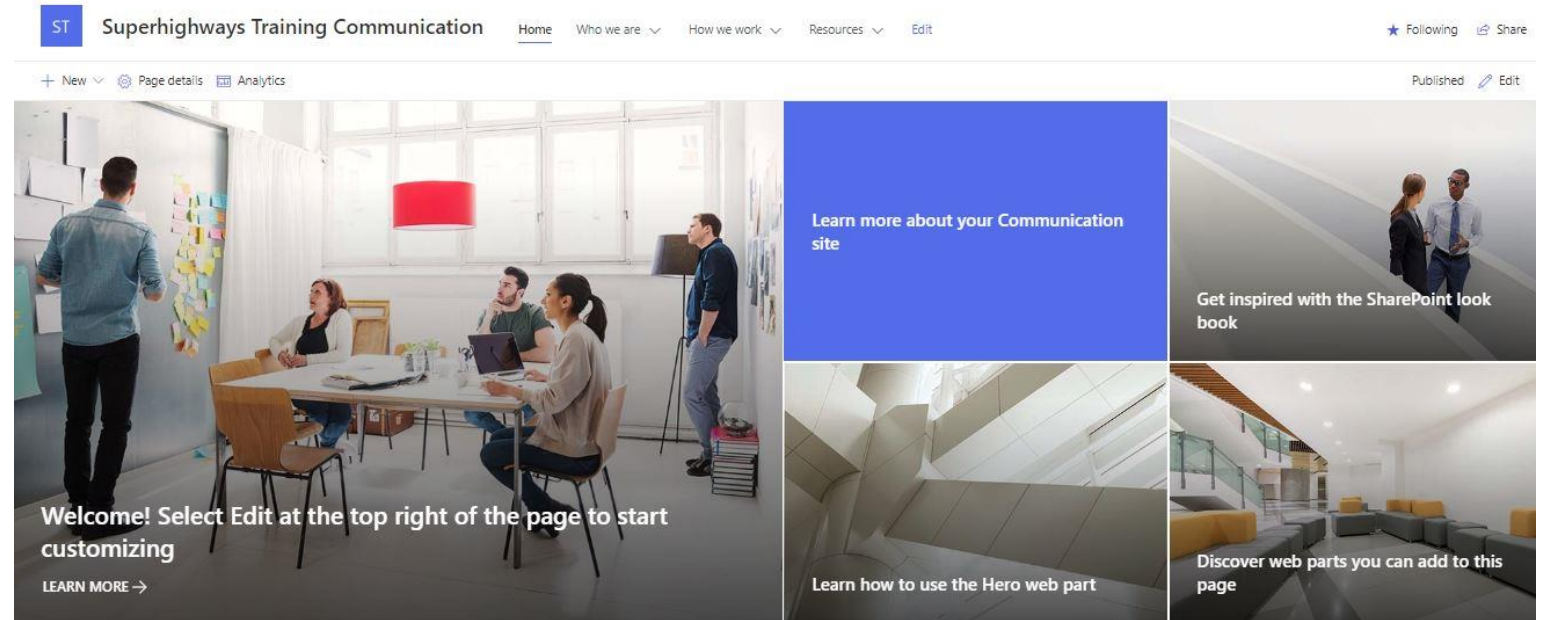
ST Superhighways Training Communication Home Who we are How we work Resources Edit

Following Share

+ New Page details Analytics

Published Edit

Welcome! Select Edit at the top right of the page to start customizing

LEARN MORE →

Learn more about your Communication site

Get inspired with the SharePoint look book

Learn how to use the Hero web part

Discover web parts you can add to this page